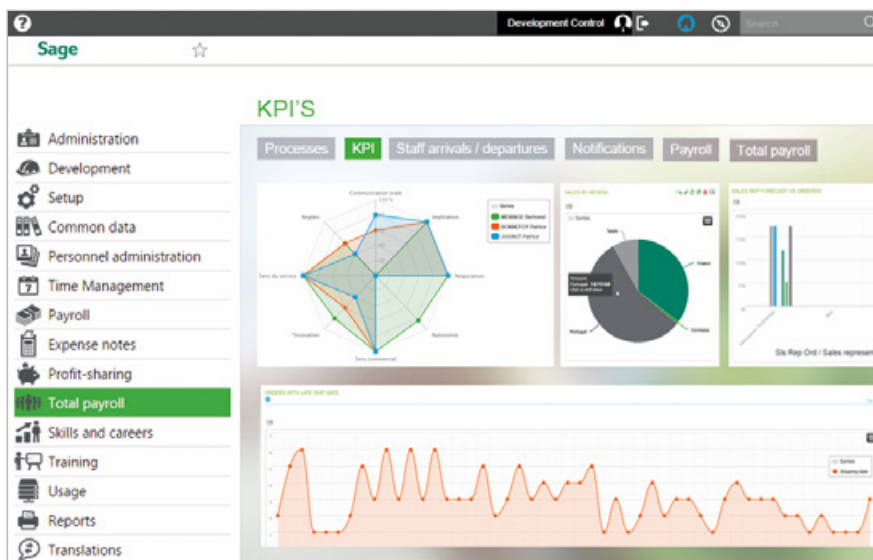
Development Control

Search

Sage

KPI'S

Administration
Development
Setup
Common data
Personnel administration
Time Management
Payroll
Expense notes
Profit-sharing
Total payroll
Skills and careers
Training
Usage
Reports
Translations

Processes KPI Staff arrivals / departures Notifications Payroll Total payroll

Communication orale
Implication
Négociation
Autonomie
Sens commercial
Innovation
Sens du service
Anglais

Series
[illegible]
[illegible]
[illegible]

SALES BY REGION
Series
Spain
France
Portugal
Germany

SALES REP FORECAST VS ORDERED
Sls Rep Ord / Sales represen

ORDERS WITH LATE SHIP DATE
Series
Shipping date